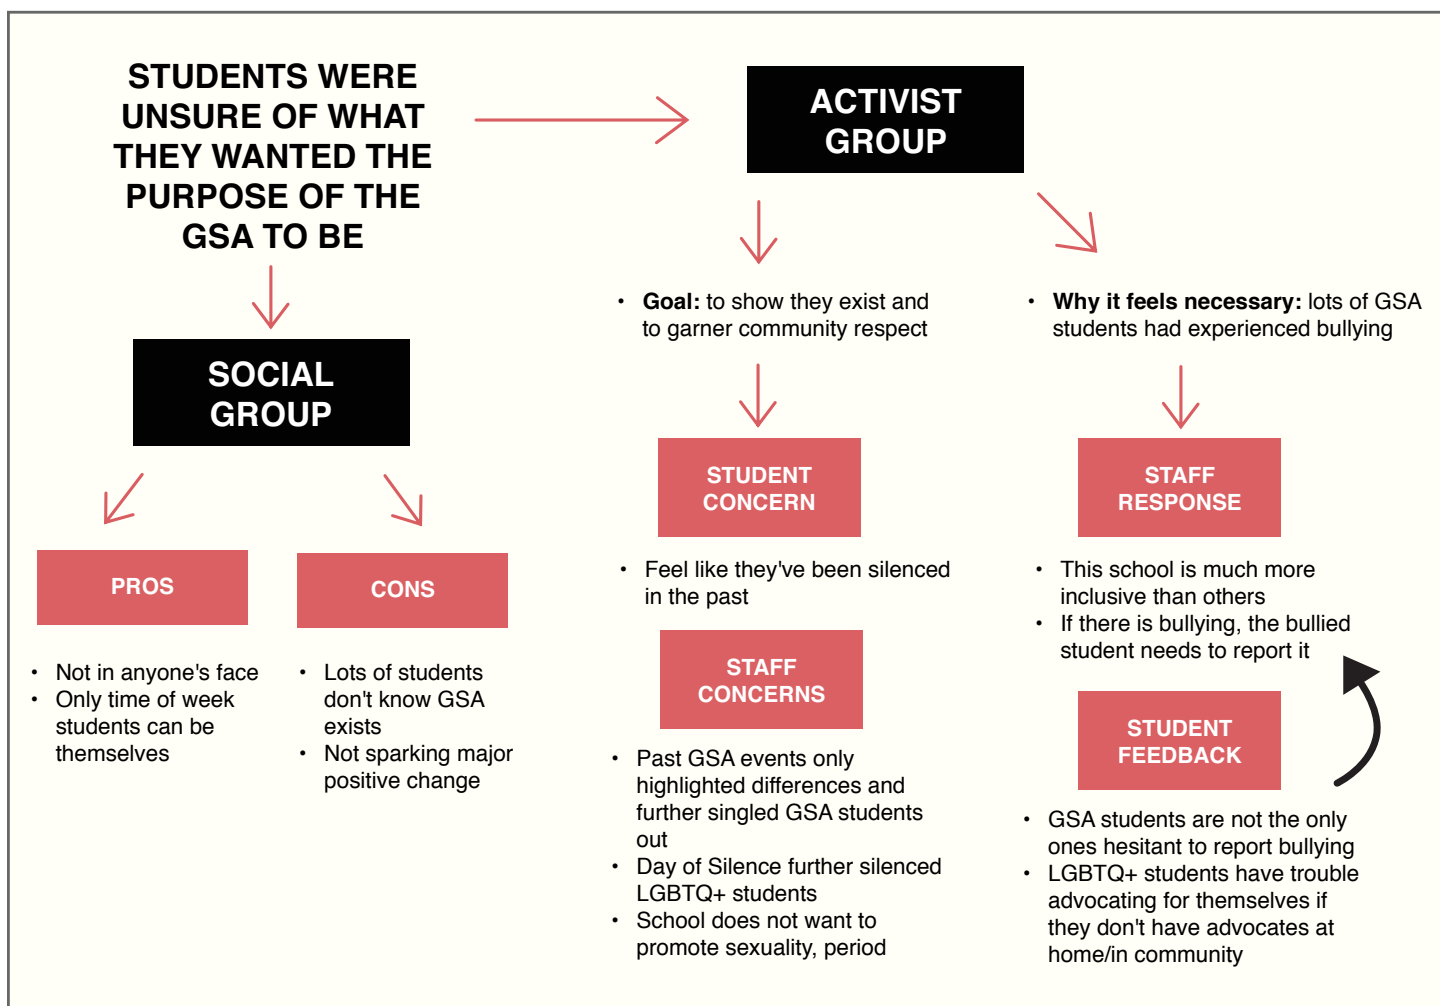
STUDENTS WERE UNSURE OF WHAT THEY WANTED THE PURPOSE OF THE GSA TO BE

SOCIAL GROUP

PROS

- Not in anyone's face
- Only time of week students can be themselves

CONS

- Lots of students don't know GSA exists
- Not sparking major positive change

ACTIVIST GROUP

- **Goal:** to show they exist and to garner community respect

STUDENT CONCERN

- Feel like they've been silenced in the past

STAFF CONCERNS

- Past GSA events only highlighted differences and further singled GSA students out
- Day of Silence further silenced LGBTQ+ students
- School does not want to promote sexuality, period

- **Why it feels necessary:** lots of GSA students had experienced bullying

STAFF RESPONSE

- This school is much more inclusive than others
- If there is bullying, the bullied student needs to report it

STUDENT FEEDBACK

- GSA students are not the only ones hesitant to report bullying
- LGBTQ+ students have trouble advocating for themselves if they don't have advocates at home/in community